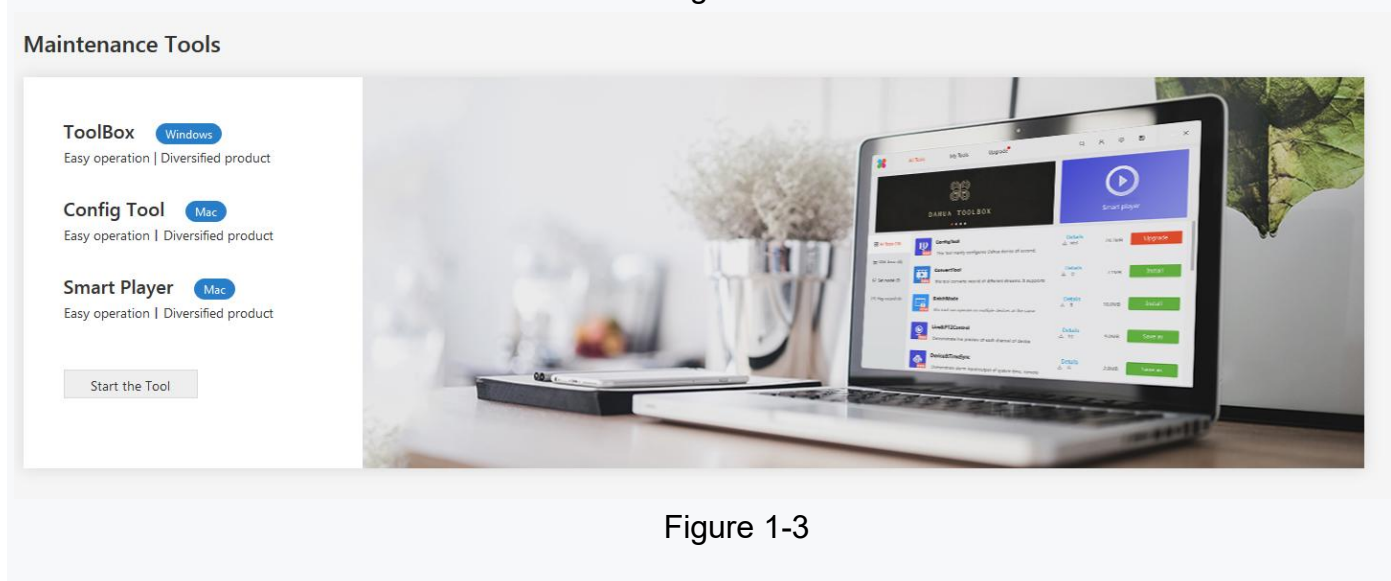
Maintenance Tools

ToolBox Windows
Easy operation | Diversified product

Config Tool Mac
Easy operation | Diversified product

Smart Player Mac
Easy operation | Diversified product

Start the Tool

All Tools My Tools Upgrade

DAHUA TOOLBOX

Smart player

ConfigTool
Upgrade

ConvertTool
Install

BatchBoot
Install

LiveNPTZControl
Save as

DeviceIETimeSync
Save as

Details

Figure 1-3